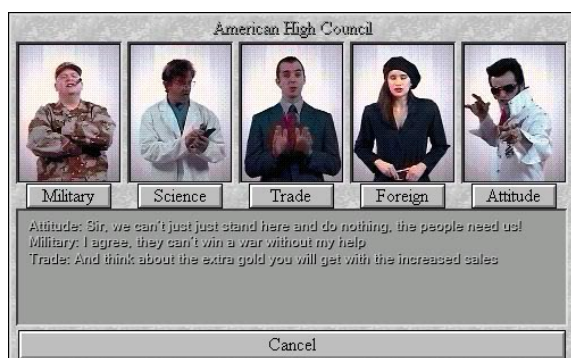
American High Council

Military Science Trade Foreign Attitude

Attitude: Sir, we can't just just stand here and do nothing, the people need us!
Military: I agree, they can't win a war without my help
Trade: And think about the extra gold you will get with the increased sales

Cancel